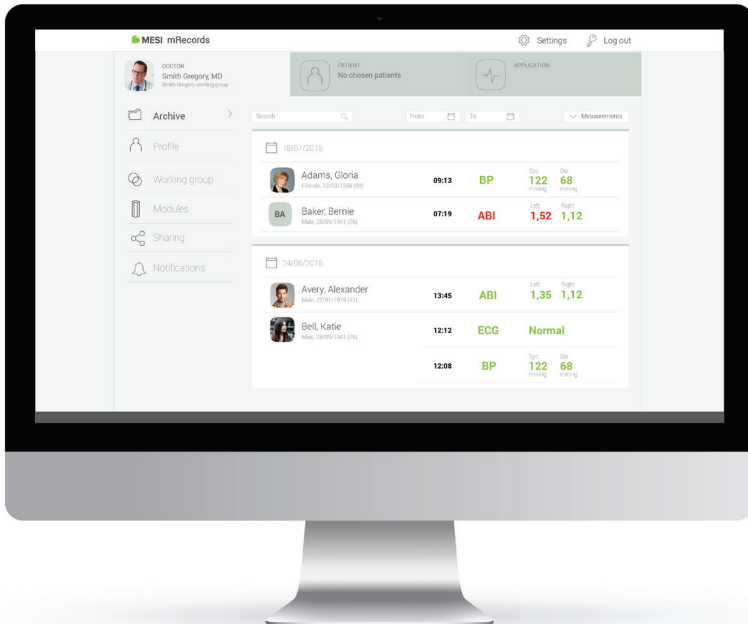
MESI mRecords

Settings

Log out

DOCTOR
Smith Gregory, MD
Smith Gregory working group

PATIENT
No chosen patients

APPLICATION

Archive

Profile

Working group

Modules

Sharing

Notifications

Search

From

To

Measurements

18/07/2016

Adams, Gloria
Female, 12/03/1958 (59)

09:13

BP

Sys
122
mmHg

Dia
68
mmHg

BA

Baker, Bernie
Male, 03/09/1941 (76)

07:19

ABI

Left
1,52

Right
1,12

24/06/2016

Avery, Alexander
Male, 22/01/1974 (43)

13:45

ABI

Left
1,35

Right
1,12

Bell, Katie
Male, 28/09/1941 (76)

12:12

ECG

Normal

12:08

BP

Sys
122
mmHg

Dia
68
mmHg